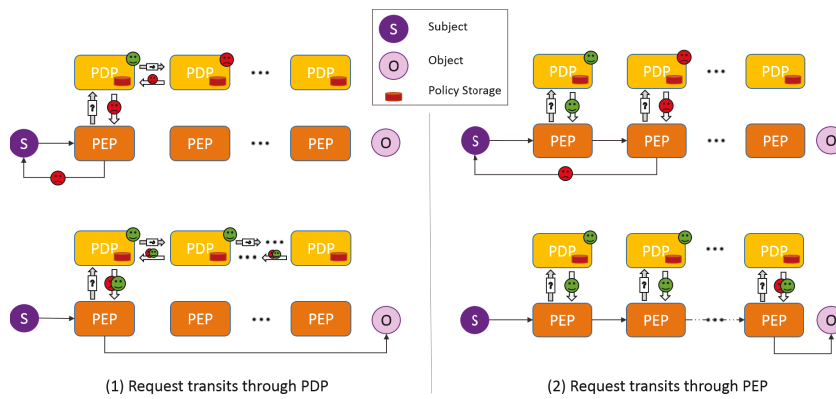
S Subject
O Object
Policy Storage

PDP PDP ••• PDP
S PEP PEP ••• PEP O

PDP PDP ••• PDP
S PEP PEP ••• PEP O

PDP PDP ••• PDP
S PEP PEP ••• PEP O

PDP PDP ••• PDP
S PEP PEP ••• PEP O

(1) Request transits through PDP

(2) Request transits through PEP